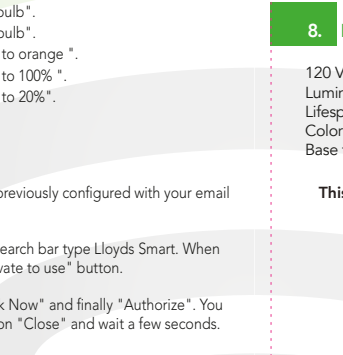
bulb".
bulb".
to orange ".
to 100% ".
to 20%".

previously configured with your email

earch bar type Lloyds Smart. When
vate to use" button.

k Now" and finally "Authorize". You
on "Close" and wait a few seconds.

8.

120 V
Lumin
Lifesp
Color
Base

This